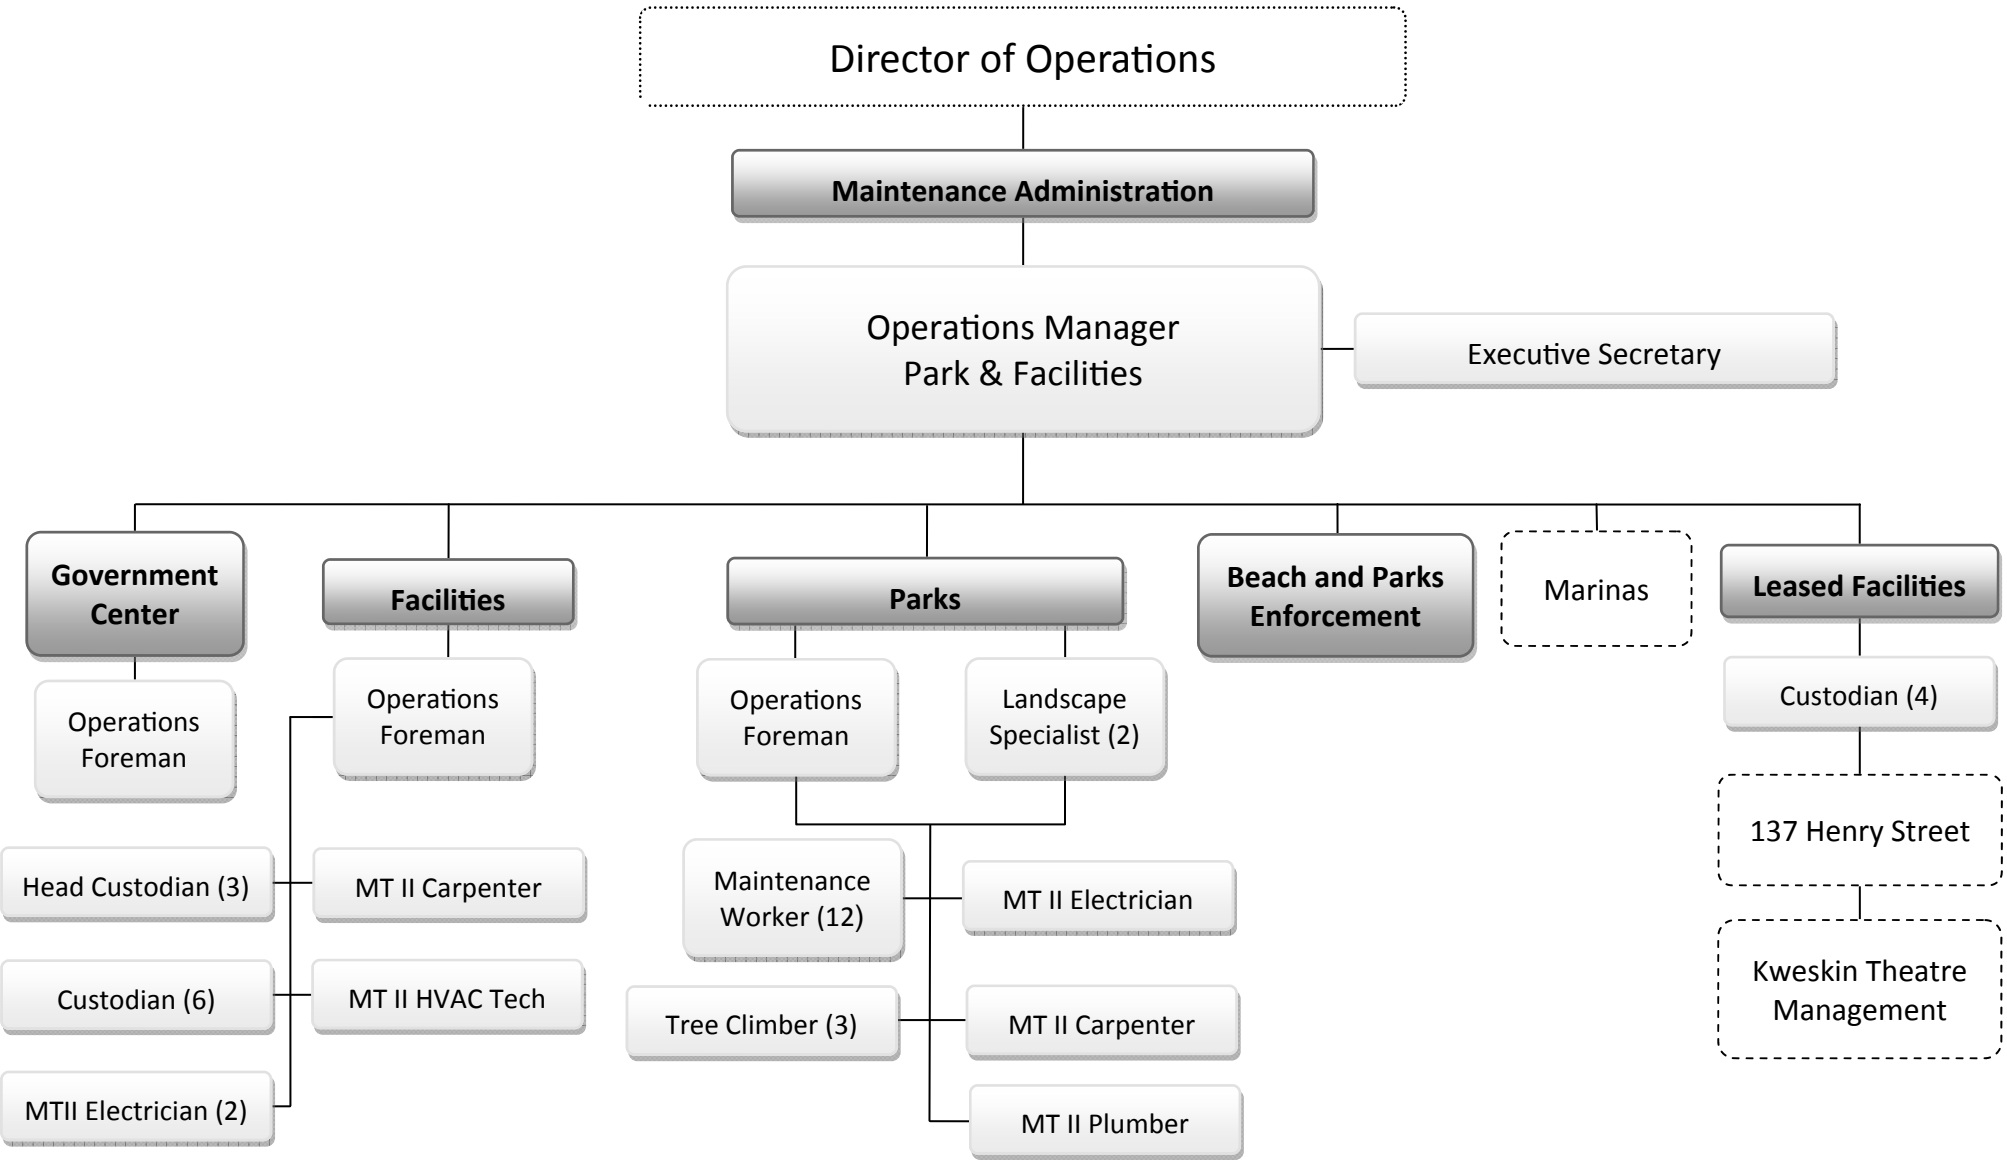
Director of Operations

Maintenance Administration

Operations Manager
Park & Facilities

Executive Secretary

Government Center

Operations Foreman

Facilities

Operations Foreman

Head Custodian (3)

MT II Carpenter

Custodian (6)

MT II HVAC Tech

MTII Electrician (2)

Parks

Operations Foreman

Landscape Specialist (2)

Maintenance Worker (12)

MT II Electrician

Tree Climber (3)

MT II Carpenter

MT II Plumber

Beach and Parks Enforcement

Marinas

Leased Facilities

Custodian (4)

137 Henry Street

Kweskin Theatre Management